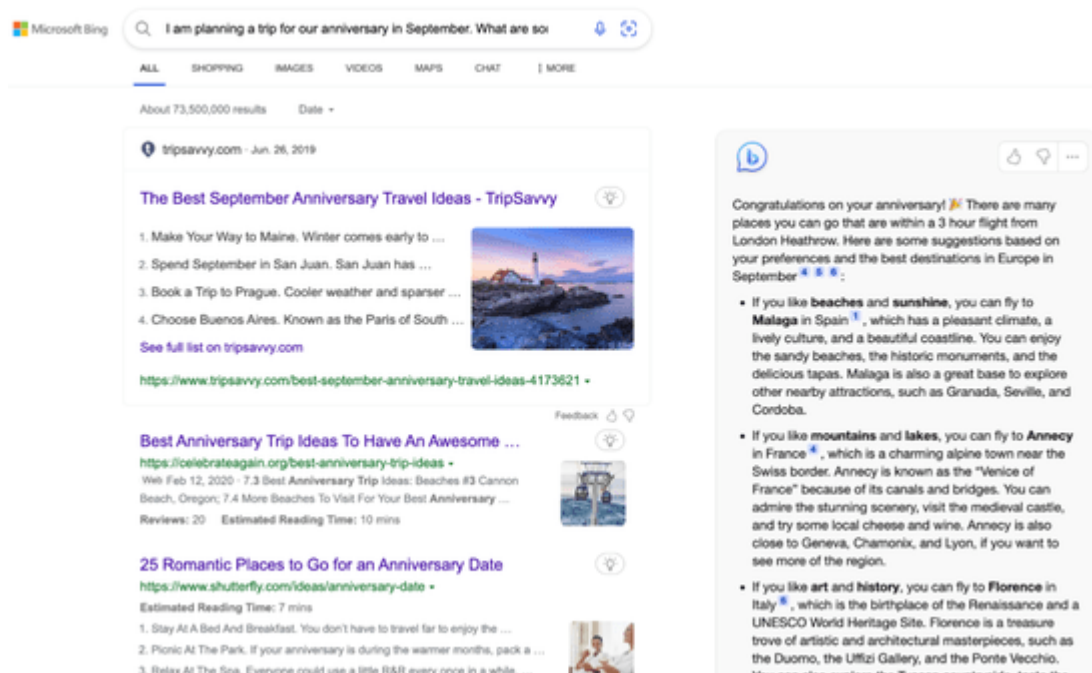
Microsoft Bing

I am planning a trip for our anniversary in September. What are so

ALL SHOPPING IMAGES VIDEOS MAPS CHAT ⋮ MORE

About 73,500,000 results Date

tripsavvy.com · Jun. 26, 2019

The Best September Anniversary Travel Ideas - TripSavvy

1. Make Your Way to Maine. Winter comes early to ...
2. Spend September in San Juan. San Juan has ...
3. Book a Trip to Prague. Cooler weather and sparser ...
4. Choose Buenos Aires. Known as the Paris of South ...

See full list on tripsavvy.com

https://www.tripsavvy.com/best-september-anniversary-travel-ideas-4173621

Feedback

Best Anniversary Trip Ideas To Have An Awesome ...

https://celebrateagain.org/best-anniversary-trip-ideas

Web Feb 12, 2020 · 7.3 Best Anniversary Trip Ideas: Beaches #3 Cannon Beach, Oregon; 7.4 More Beaches To Visit For Your Best Anniversary ...

Reviews: 20 Estimated Reading Time: 10 mins

25 Romantic Places to Go for an Anniversary Date

https://www.shutterfly.com/ideas/anniversary-date

Estimated Reading Time: 7 mins

1. Stay At A Bed And Breakfast. You don't have to travel far to enjoy the ...
2. Picnic At The Park. If your anniversary is during the warmer months, pack a ...
3. Relax At The Spa. Everyone could use a little R&R every once in a while. ...

Congratulations on your anniversary! 🎉 There are many places you can go that are within a 3 hour flight from London Heathrow. Here are some suggestions based on your preferences and the best destinations in Europe in September 4 5 6:

• If you like beaches and sunshine, you can fly to Malaga in Spain 1, which has a pleasant climate, a lively culture, and a beautiful coastline. You can enjoy the sandy beaches, the historic monuments, and the delicious tapas. Malaga is also a great base to explore other nearby attractions, such as Granada, Seville, and Cordoba.

• If you like mountains and lakes, you can fly to Annecy in France 4, which is a charming alpine town near the Swiss border. Annecy is known as the "Venice of France" because of its canals and bridges. You can admire the stunning scenery, visit the medieval castle, and try some local cheese and wine. Annecy is also close to Geneva, Chamonix, and Lyon, if you want to see more of the region.

• If you like art and history, you can fly to Florence in Italy 6, which is the birthplace of the Renaissance and a UNESCO World Heritage Site. Florence is a treasure trove of artistic and architectural masterpieces, such as the Duomo, the Uffizi Gallery, and the Ponte Vecchio. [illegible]